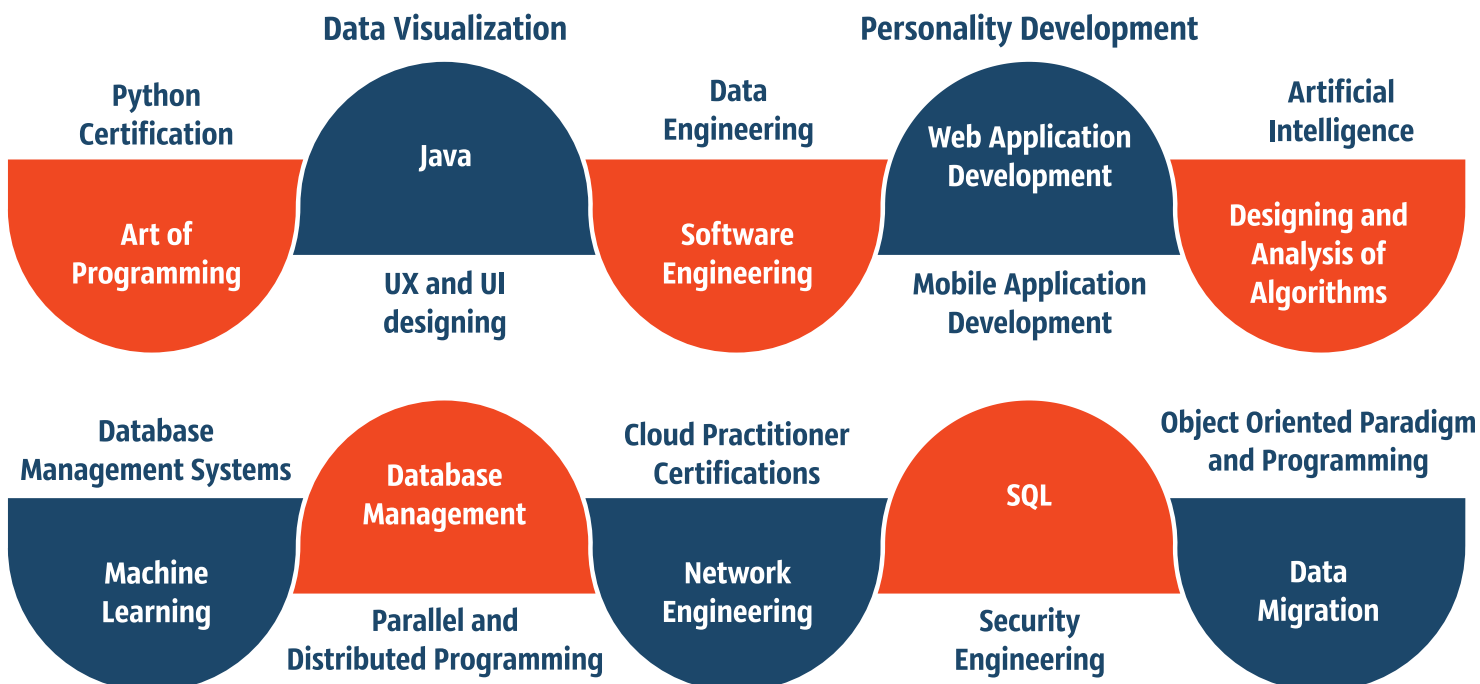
Data Visualization

Personality Development

Python Certification

Java

Data Engineering

Web Application Development

Artificial Intelligence

Art of Programming

Software Engineering

Designing and Analysis of Algorithms

UX and UI designing

Mobile Application Development

Database Management Systems

Database Management

Cloud Practitioner Certifications

SQL

Object Oriented Paradigm and Programming

Machine Learning

Network Engineering

Data Migration

Parallel and Distributed Programming

Security Engineering